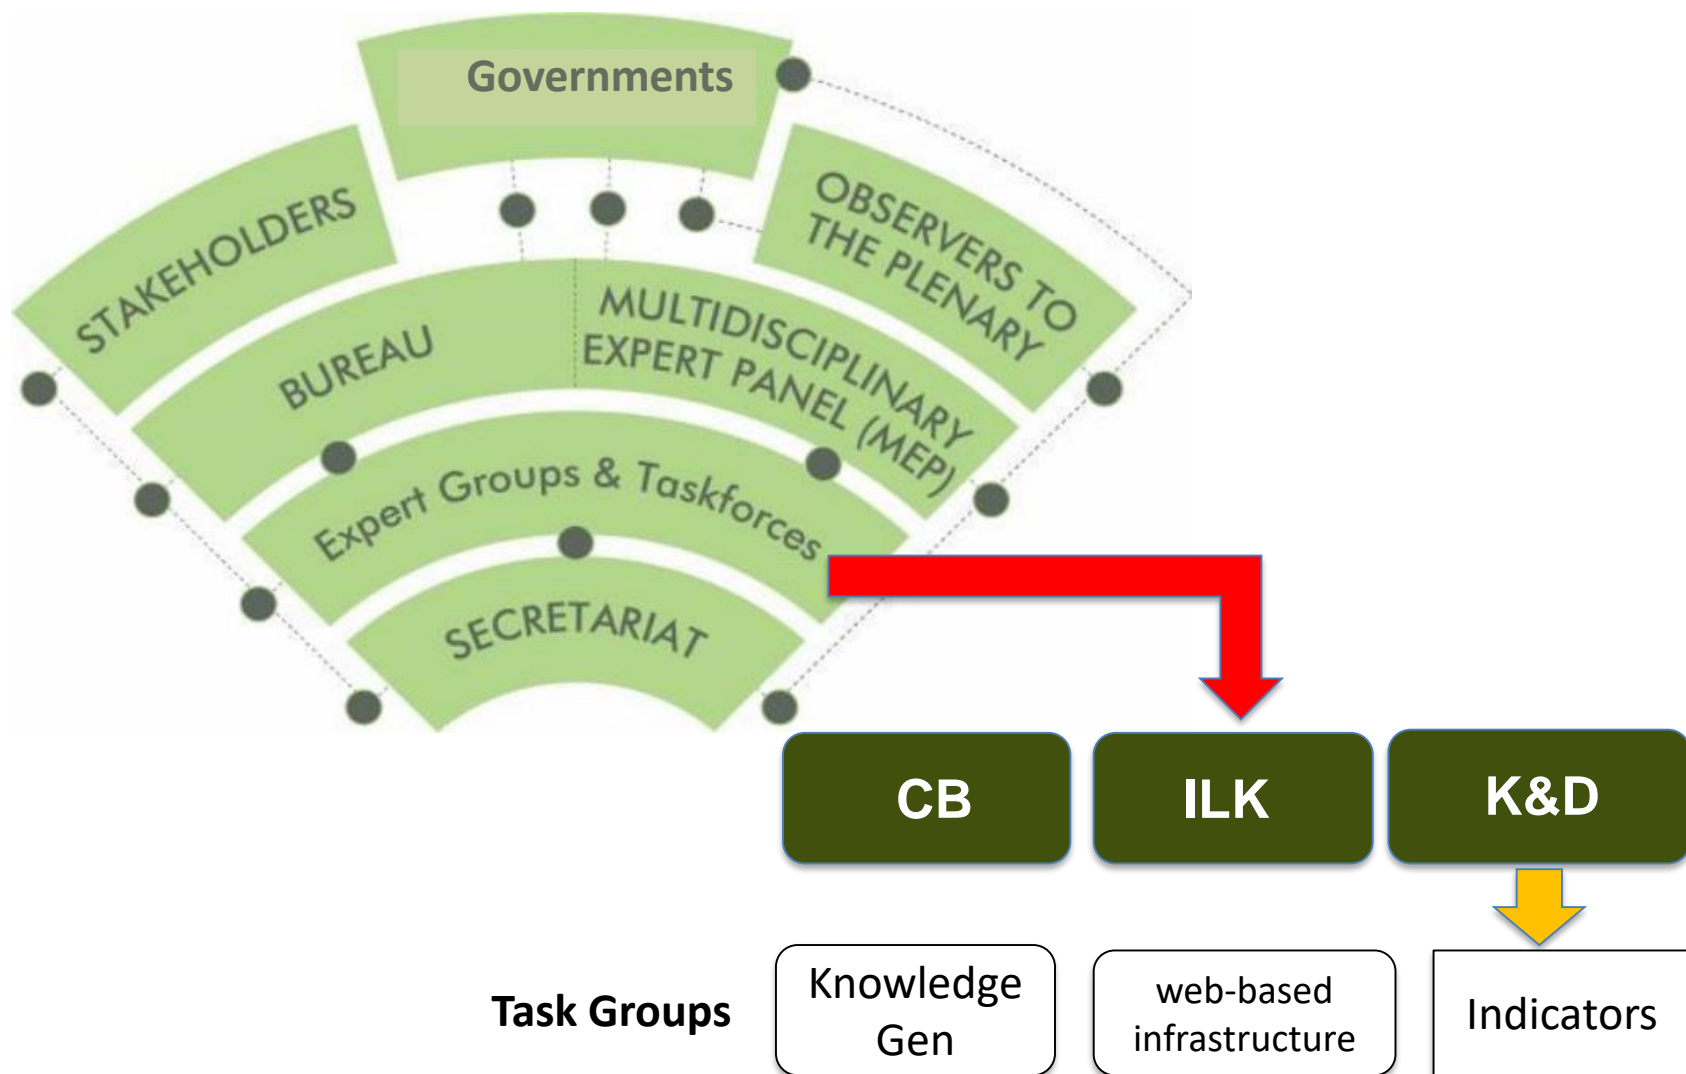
Governments

STAKEHOLDERS

OBSERVERS TO THE PLENARY

BUREAU

MULTIDISCIPLINARY EXPERT PANEL (MEP)

Expert Groups & Taskforces

SECRETARIAT

CB

ILK

K&D

Task Groups

Knowledge Gen

web-based infrastructure

Indicators